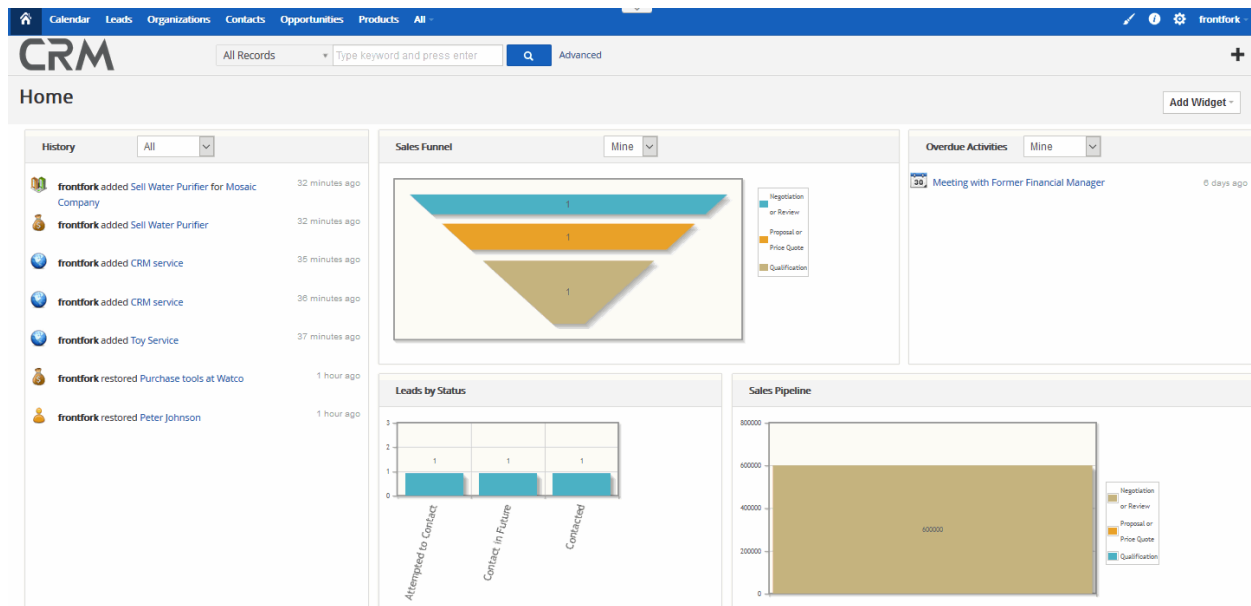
Calendar Leads Organizations Contacts Opportunities Products All

frontfork

CRM

All Records Type keyword and press enter Advanced

+

Home

Add Widget

History All

frontfork added Sell Water Purifier for Mosaic Company 32 minutes ago

frontfork added Sell Water Purifier 32 minutes ago

frontfork added CRM service 35 minutes ago

frontfork added CRM service 36 minutes ago

frontfork added Toy Service 37 minutes ago

frontfork restored Purchase tools at Watco 1 hour ago

frontfork restored Peter Johnson 1 hour ago

Sales Funnel Mine

1
1
1

Negotiation or Review
Proposal or Price Quote
Qualification

Overdue Activities Mine

30 Meeting with Former Financial Manager 6 days ago

Leads by Status

3
2
1
0

1 1 1

Attempted to Contact
Contact in Future
Contacted

Sales Pipeline

800000
600000
400000
200000
0

600000

Negotiation or Review
Proposal or Price Quote
Qualification